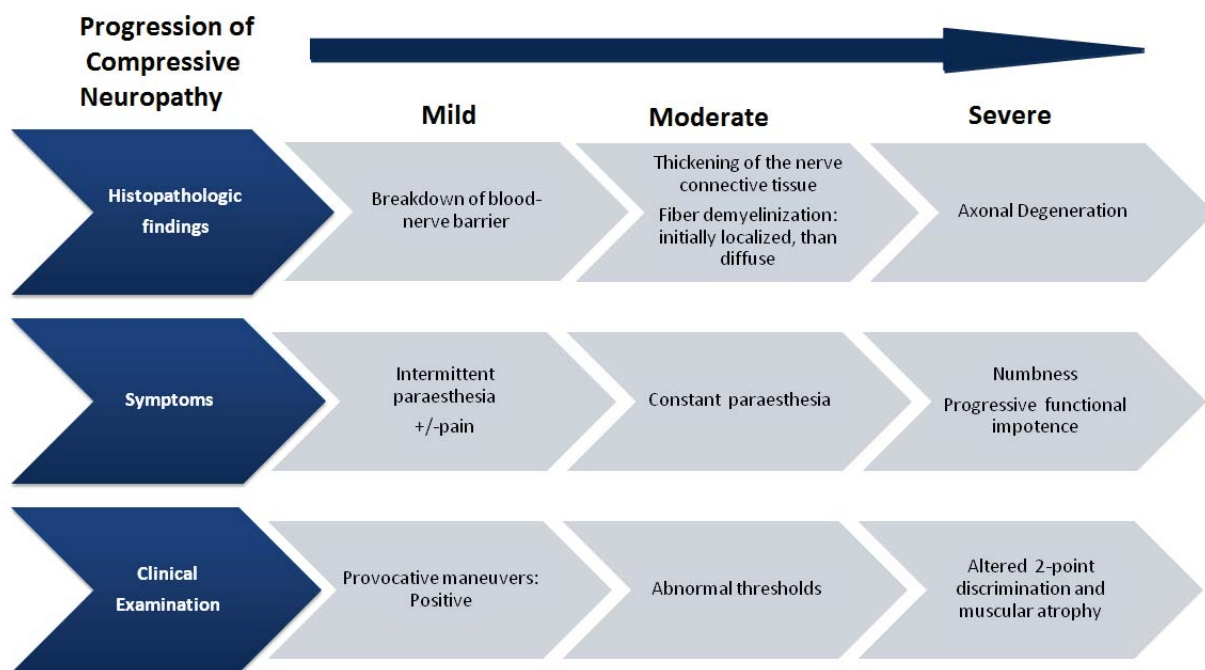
Progression of Compressive Neuropathy

Mild

Moderate

Severe

Histopathologic findings

Breakdown of blood-nerve barrier

Thickening of the nerve connective tissue

Fiber demyelinization: initially localized, than diffuse

Axonal Degeneration

Symptoms

Intermittent paraesthesia

+/-pain

Constant paraesthesia

Numbness

Progressive functional impotence

Clinical Examination

Provocative maneuvers: Positive

Abnormal thresholds

Altered 2-point discrimination and muscular atrophy